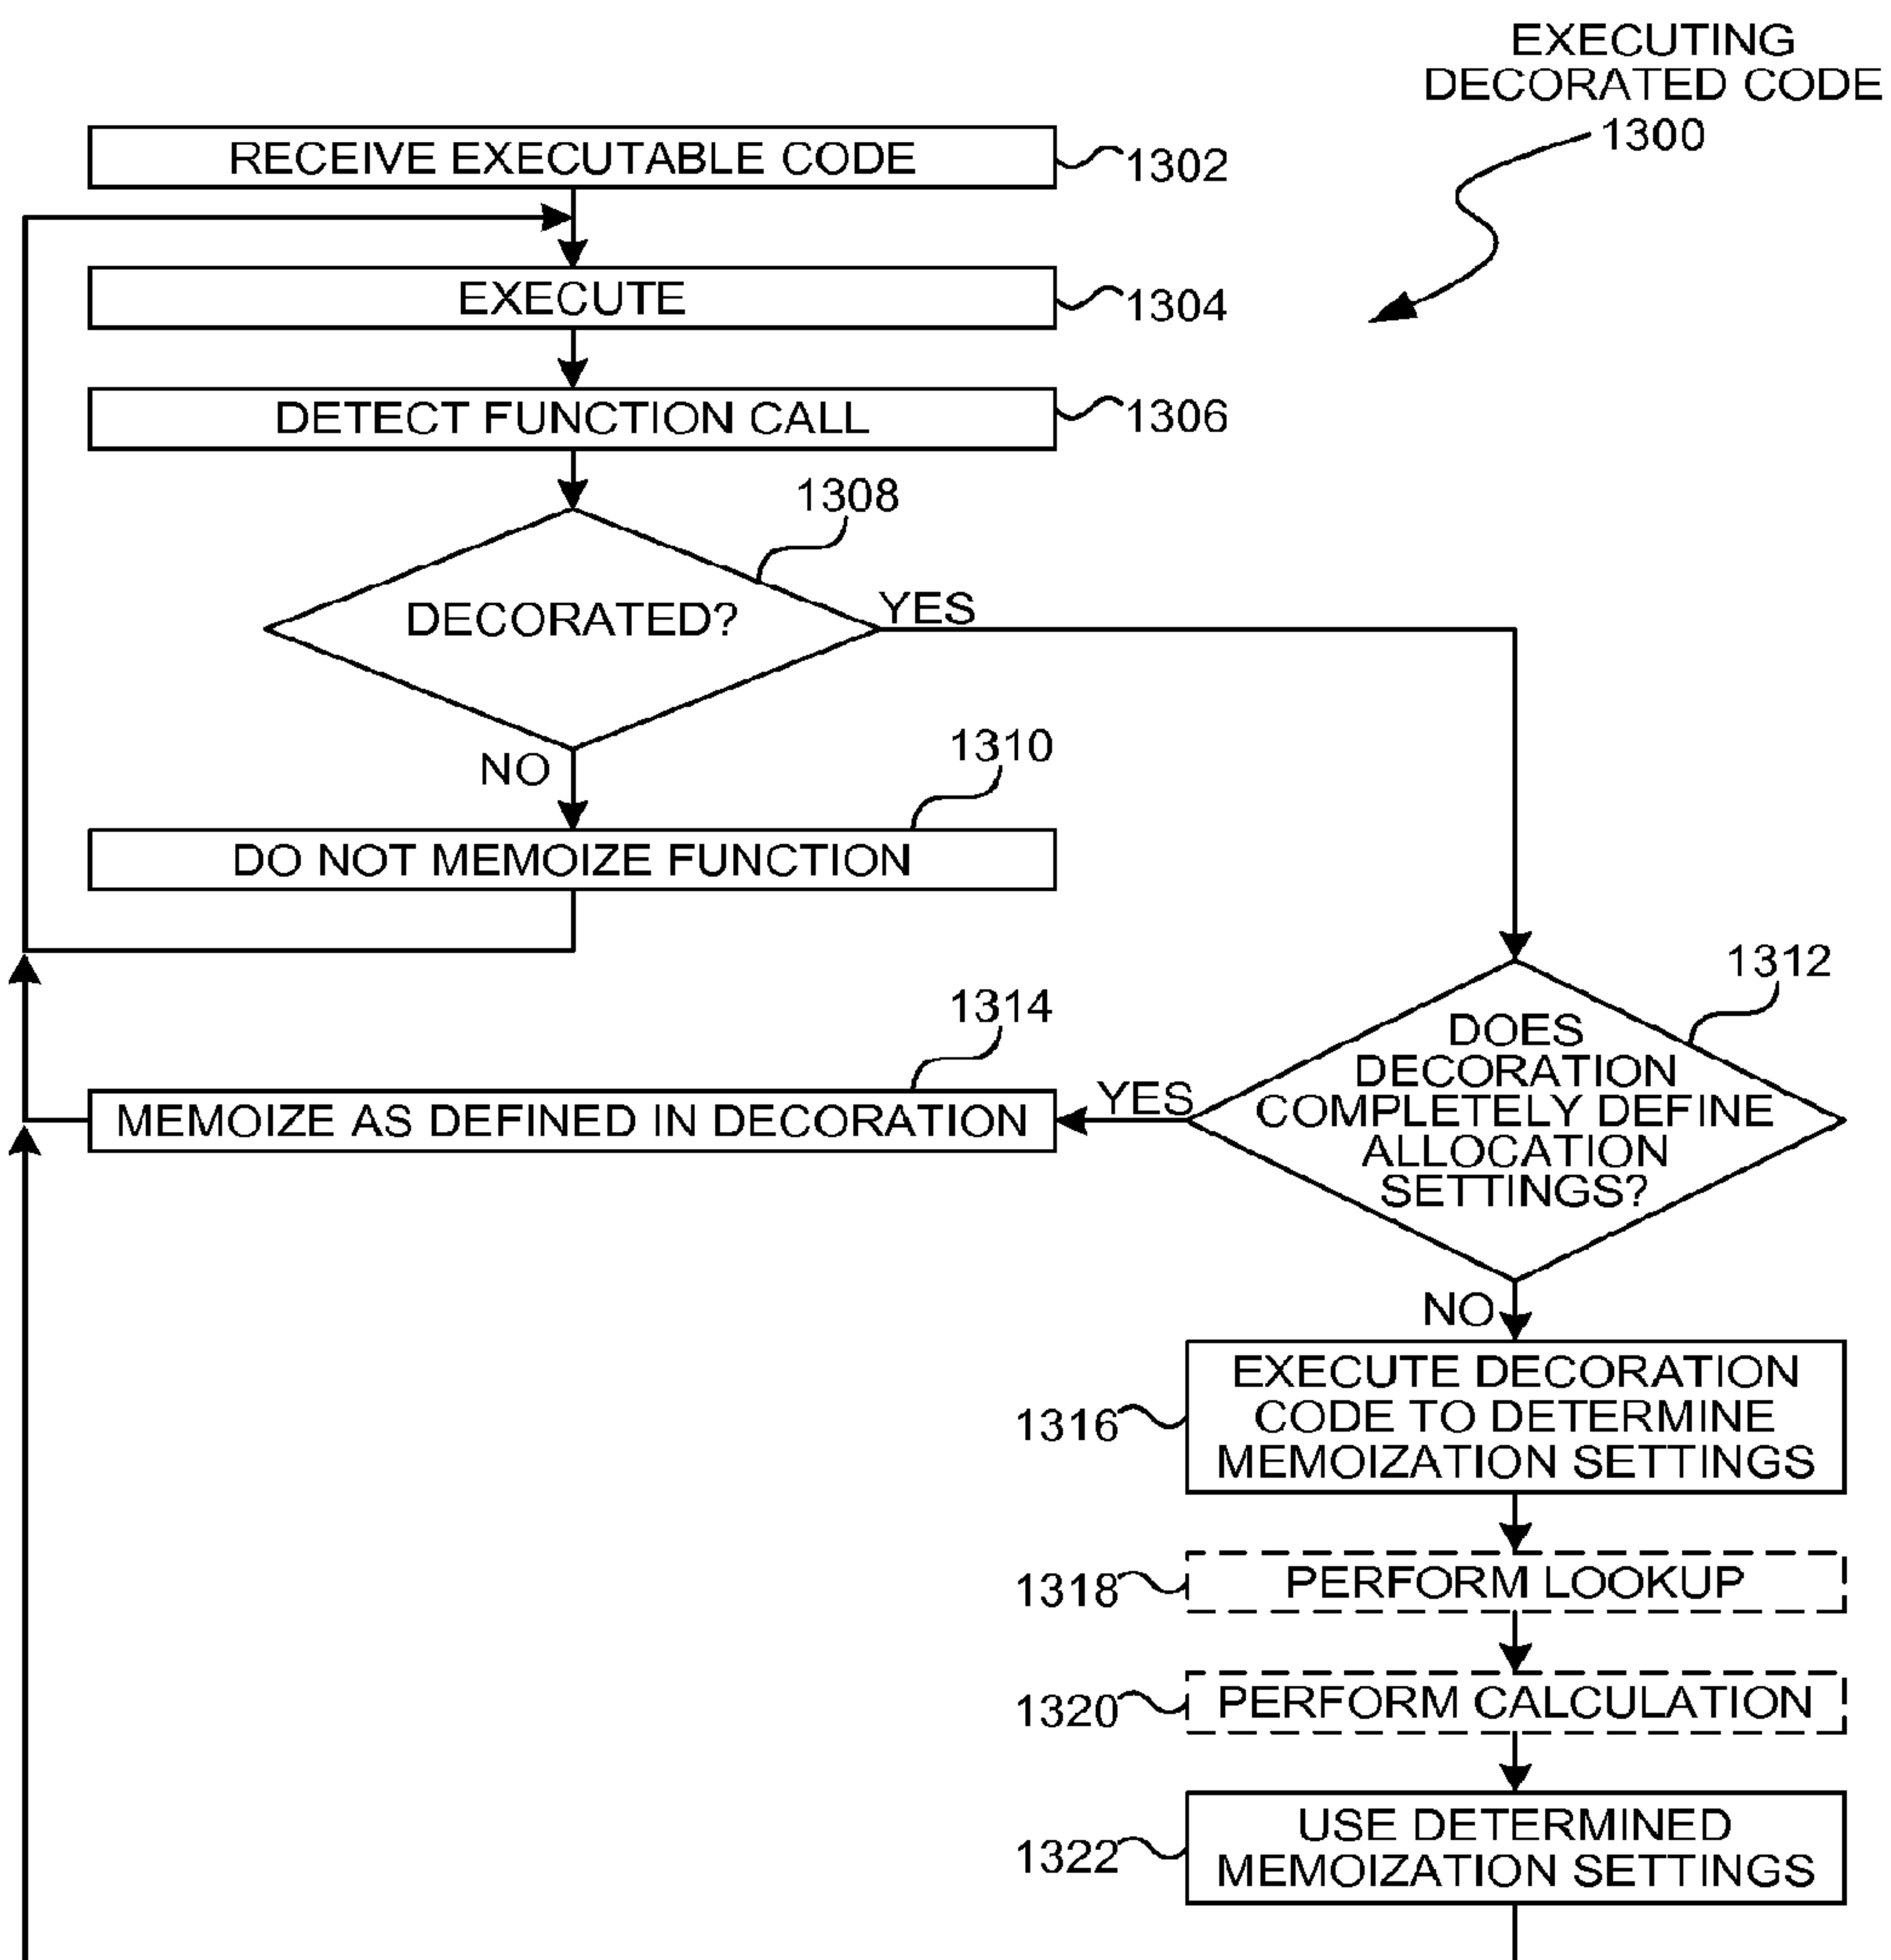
EXECUTING DECORATED CODE
1300

RECEIVE EXECUTABLE CODE
1302

EXECUTE
1304

DETECT FUNCTION CALL
1306

1308
DECORATED?
YES
NO

1310
DO NOT MEMOIZE FUNCTION

1312
DOES DECORATION COMPLETELY DEFINE ALLOCATION SETTINGS?

1314
MEMOIZE AS DEFINED IN DECORATION
YES

NO

1316
EXECUTE DECORATION CODE TO DETERMINE MEMOIZATION SETTINGS

1318
PERFORM LOOKUP

1320
PERFORM CALCULATION

1322
USE DETERMINED MEMOIZATION SETTINGS